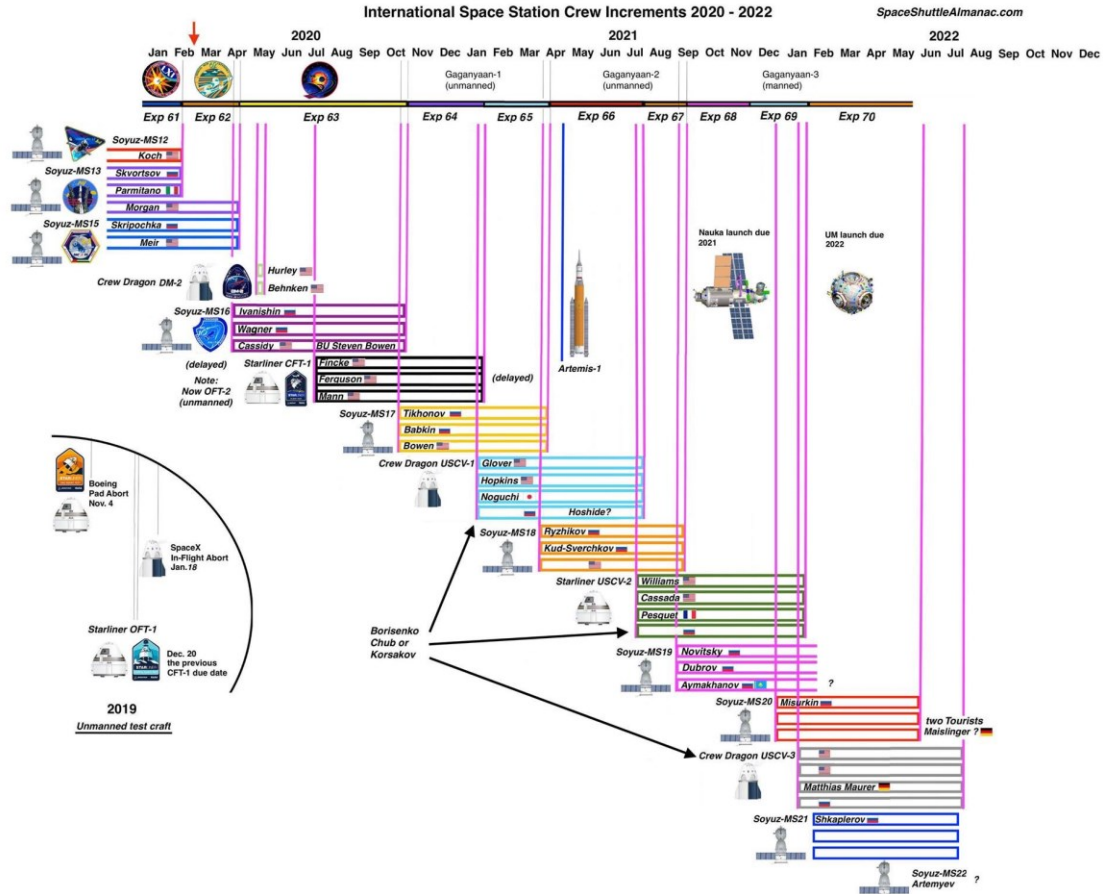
International Space Station Crew Increments 2020 - 2022

SpaceShuttleAlmanac.com

2020

Jan Feb Mar Apr May Jun Jul Aug Sep Oct Nov Dec

2021

Jan Feb Mar Apr May Jun Jul Aug Sep Oct Nov Dec

2022

Jan Feb Mar Apr May Jun Jul Aug Sep Oct Nov Dec

Gaganyaan-1 (unmanned)

Gaganyaan-2 (unmanned)

Gaganyaan-3 (manned)

Exp 61 Exp 62 Exp 63 Exp 64 Exp 65 Exp 66 Exp 67 Exp 68 Exp 69 Exp 70

Soyuz-MS12
Koch

Soyuz-MS13
Skvortsov
Parmitano

Morgan

Soyuz-MS15
Skripochka
Meir

Crew Dragon DM-2
Hurley
Behnken

Soyuz-MS16
Ivanishin
Wagner
Cassidy BU Steven Bowen

(delayed)
Note: Now OFT-2 (unmanned)

Starliner CFT-1
Fincke
Ferguson
Mann

(delayed)

Soyuz-MS17
Tikhonov
Babkin
Bowen

Crew Dragon USCV-1
Glover
Hopkins
Noguchi
Hoshide?

Soyuz-MS18
Ryzhikov
Kud-Sverchkov

Starliner USCV-2
Williams
Cassada
Pesquet

Soyuz-MS19
Novitsky
Dubrov
Aymakhanov ?

Soyuz-MS20
Misurkin
two Tourists
Maislinger ?

Crew Dragon USCV-3
Matthias Maurer

Soyuz-MS21
Shkaplerov

Soyuz-MS22
Artemyev ?

Borisenko
Chub or
Korsakov

Artemis-1

Nauka launch due 2021

UM launch due 2022

Boeing Pad Abort Nov. 4

SpaceX In-Flight Abort Jan.18

Starliner OFT-1

Dec. 20 the previous CFT-1 due date

2019
Unmanned test craft